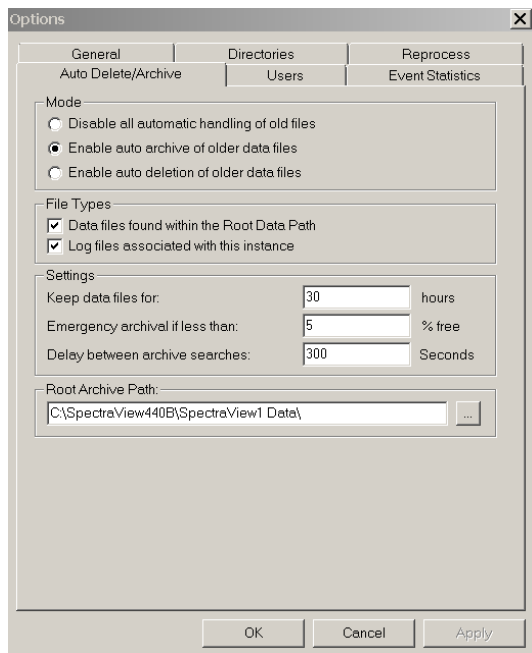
Options

General | Directories | Reprocess
Auto Delete/Archive | Users | Event Statistics

Mode
Disable all automatic handling of old files
Enable auto archive of older data files
Enable auto deletion of older data files

File Types
Data files found within the Root Data Path
Log files associated with this instance

Settings
Keep data files for: 30 hours
Emergency archival if less than: 5 % free
Delay between archive searches: 300 Seconds

Root Archive Path:
C:\SpectraView440B\SpectraView1 Data\
...

OK Cancel Apply